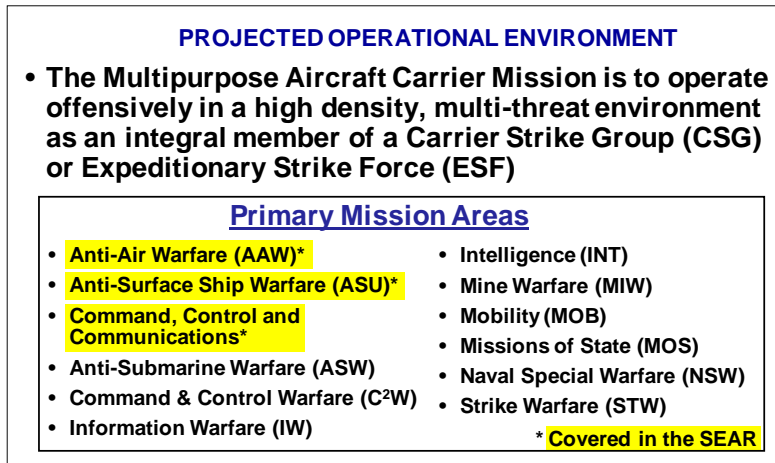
PROJECTED OPERATIONAL ENVIRONMENT

• The Multipurpose Aircraft Carrier Mission is to operate offensively in a high density, multi-threat environment as an integral member of a Carrier Strike Group (CSG) or Expeditionary Strike Force (ESF)

Primary Mission Areas

• Anti-Air Warfare (AAW)*
• Anti-Surface Ship Warfare (ASU)*
• Command, Control and Communications*
• Anti-Submarine Warfare (ASW)
• Command & Control Warfare ($C^2W$)
• Information Warfare (IW)

• Intelligence (INT)
• Mine Warfare (MIW)
• Mobility (MOB)
• Missions of State (MOS)
• Naval Special Warfare (NSW)
• Strike Warfare (STW)

* Covered in the SEAR